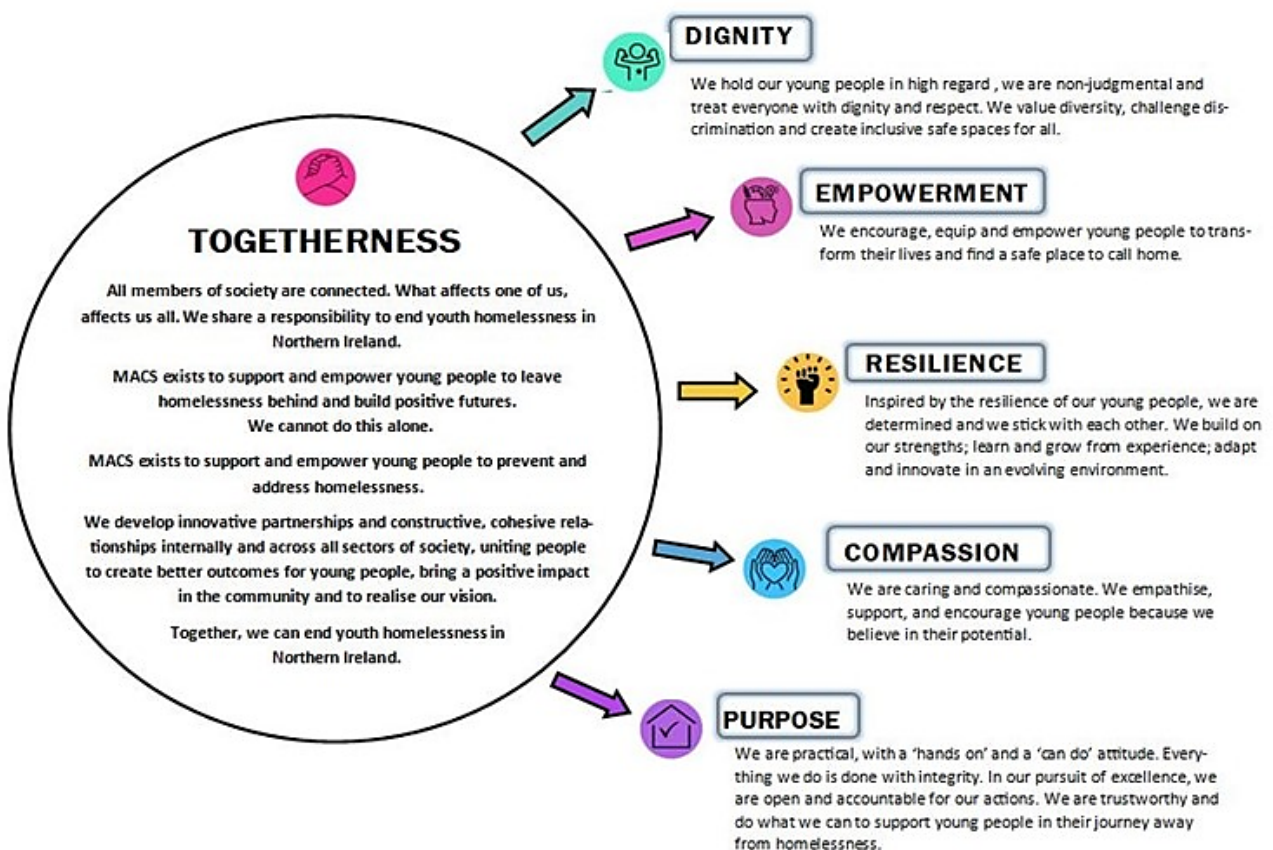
TOGETHERNESS

All members of society are connected. What affects one of us, affects us all. We share a responsibility to end youth homelessness in Northern Ireland.

MACS exists to support and empower young people to leave homelessness behind and build positive futures.
We cannot do this alone.

MACS exists to support and empower young people to prevent and address homelessness.

We develop innovative partnerships and constructive, cohesive relationships internally and across all sectors of society, uniting people to create better outcomes for young people, bring a positive impact in the community and to realise our vision.

Together, we can end youth homelessness in Northern Ireland.

DIGNITY

We hold our young people in high regard , we are non-judgmental and treat everyone with dignity and respect. We value diversity, challenge discrimination and create inclusive safe spaces for all.

EMPOWERMENT

We encourage, equip and empower young people to transform their lives and find a safe place to call home.

RESILIENCE

Inspired by the resilience of our young people, we are determined and we stick with each other. We build on our strengths; learn and grow from experience; adapt and innovate in an evolving environment.

COMPASSION

We are caring and compassionate. We empathise, support, and encourage young people because we believe in their potential.

PURPOSE

We are practical, with a 'hands on' and a 'can do' attitude. Everything we do is done with integrity. In our pursuit of excellence, we are open and accountable for our actions. We are trustworthy and do what we can to support young people in their journey away from homelessness.